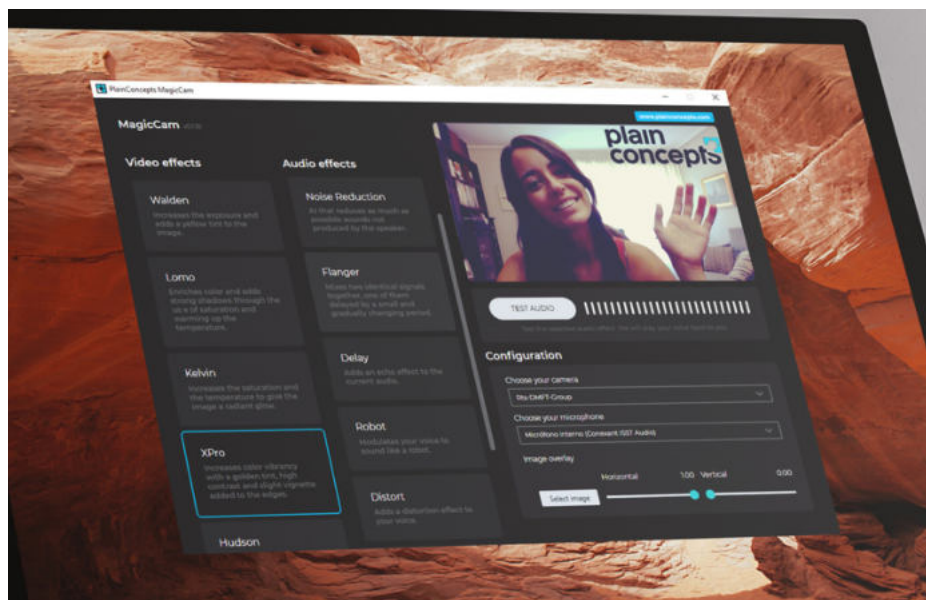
PlainConcepts MagicCam

MagicCam

www.plainconcepts.com

Video effects

Audio effects

Walden

Increases the exposure and adds a yellow tint to the image.

Lomo

Enriches color and adds strong shadows through the use of saturation and warming up the temperature.

Kelvin

Increases the saturation and the temperature to give the image a radiant glow.

XPro

Increases color vibrancy with a golden tint, high contrast and slight vignette added to the edges.

Hudson

Noise Reduction

AI that reduces as much as possible sounds not produced by the speaker.

Flanger

Mixes two identical signals together, one of them delayed by a small and gradually changing period.

Delay

Adds an echo effect to the current audio.

Robot

Modulates your voice to sound like a robot.

Distort

Adds a distortion effect to your voice.

plain concepts

TEST AUDIO

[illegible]

Configuration

Choose your camera

Dtv DMFT-Group

Choose your microphone

Micrófono interno (Conexant ISST Audio)

Image overlay

Horizontal

1.00

Vertical

0.00

Select image